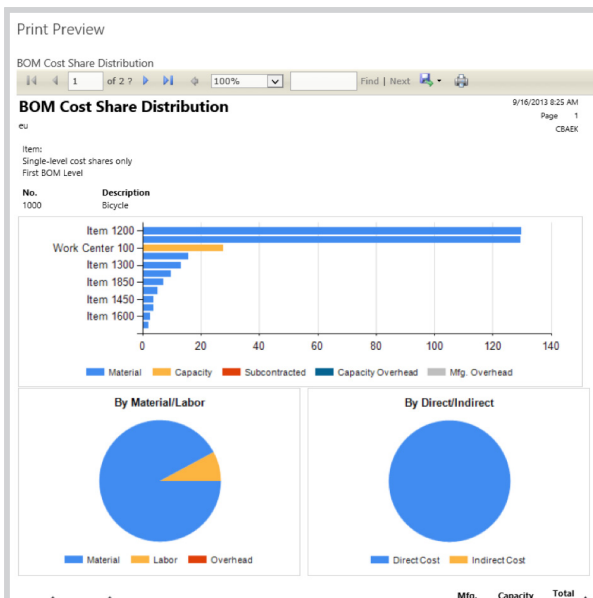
Print Preview

BOM Cost Share Distribution

1 of 2 ? 100% Find | Next

BOM Cost Share Distribution

9/16/2013 8:25 AM
Page 1
CBAEK

eu

Item:
Single-level cost shares only
First BOM Level

No. Description
1000 Bicycle

Item 1200
Work Center 100
Item 1300
Item 1850
Item 1450
Item 1600

0 20 40 60 80 100 120 140

Material Capacity Subcontracted Capacity Overhead Mfg. Overhead

By Material/Labor

Material Labor Overhead

By Direct/Indirect

Direct Cost Indirect Cost

Mfg. Capacity Total